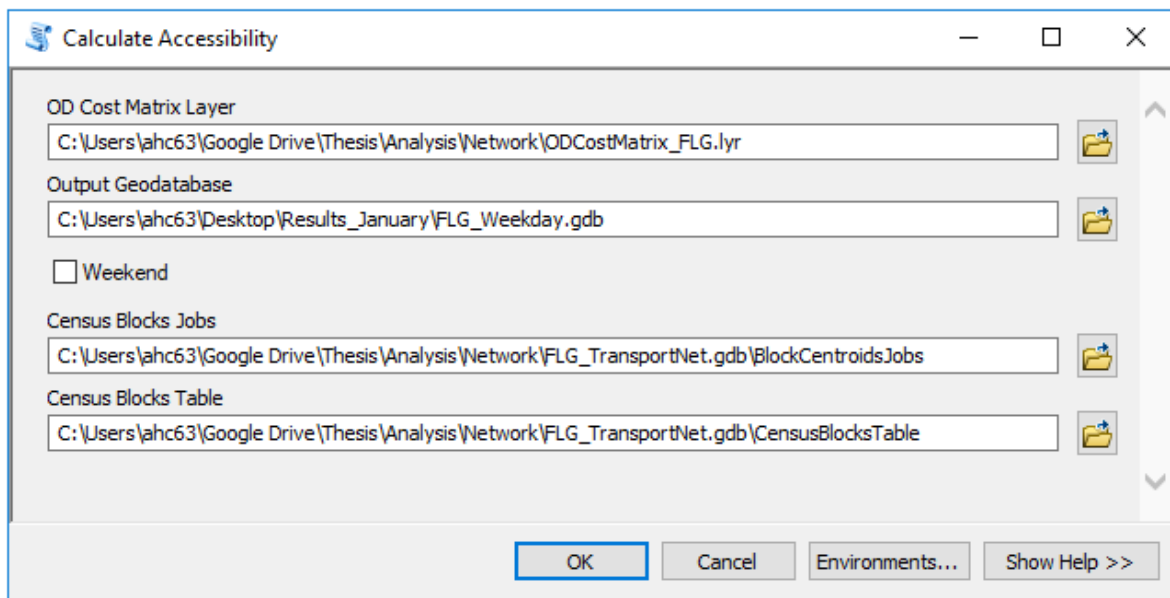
Calculate Accessibility

OD Cost Matrix Layer
C:\Users\ahc63\Google Drive\Thesis\Analysis\Network\ODCostMatrix_FLG.lyr

Output Geodatabase
C:\Users\ahc63\Desktop\Results_January\FLG_Weekday.gdb

Weekend

Census Blocks Jobs
C:\Users\ahc63\Google Drive\Thesis\Analysis\Network\FLG_TransportNet.gdb\BlockCentroidsJobs

Census Blocks Table
C:\Users\ahc63\Google Drive\Thesis\Analysis\Network\FLG_TransportNet.gdb\CensusBlocksTable

OK | Cancel | Environments... | Show Help >>